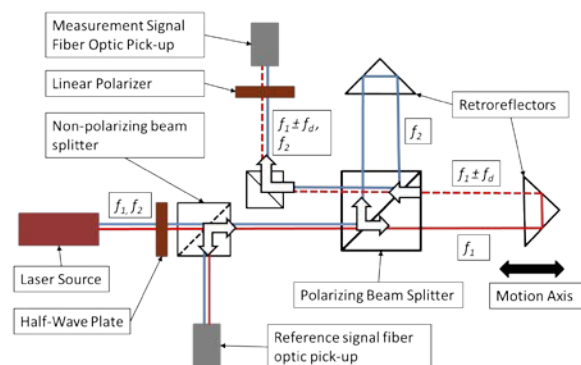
Measurement Signal Fiber Optic Pick-up

Linear Polarizer

Non-polarizing beam splitter

$f_1 \pm f_d$, $f_2$

Retroreflectors

$f_2$

$f_1 \pm f_d$

$f_1, f_2$

$f_1$

Laser Source

Half-Wave Plate

Polarizing Beam Splitter

Motion Axis

Reference signal fiber optic pick-up